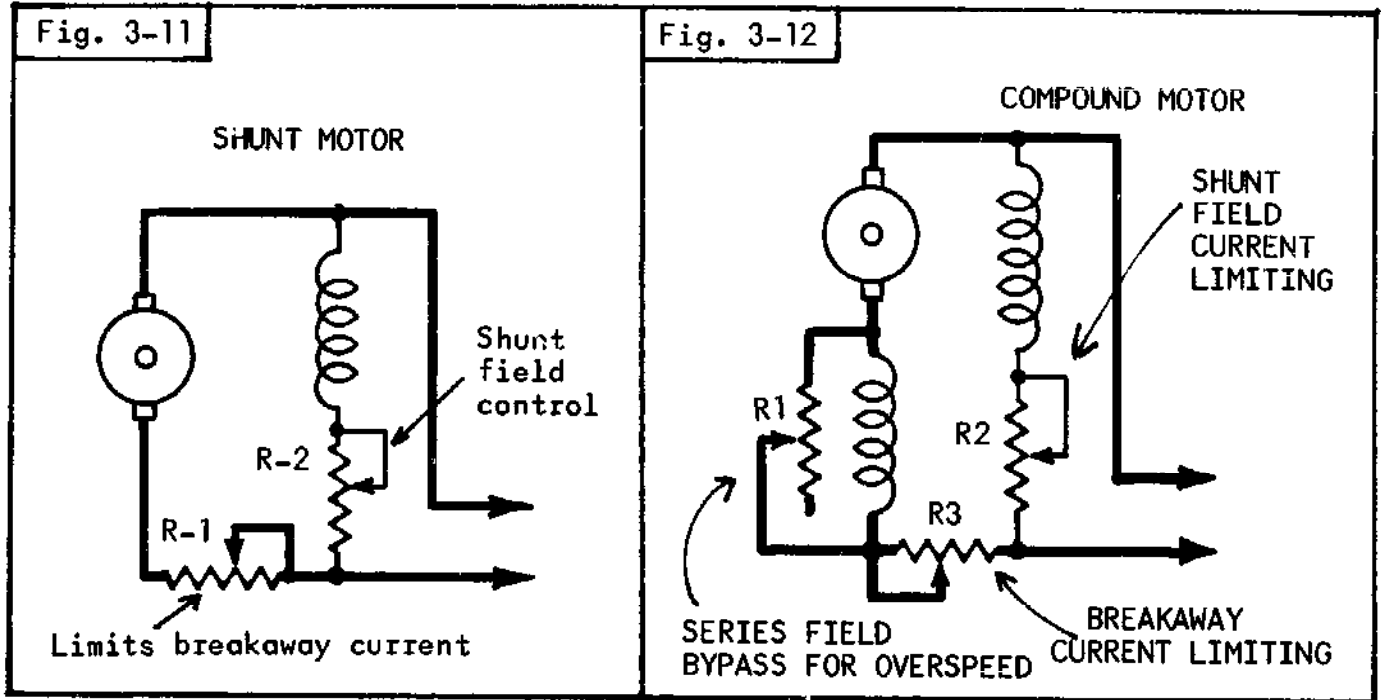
Fig. 3-11

SHUNT MOTOR

Shunt field control

R-2

R-1

Limits breakaway current

Fig. 3-12

COMPOUND MOTOR

SHUNT FIELD CURRENT LIMITING

R1

R2

R3

SERIES FIELD BYPASS FOR OVERSPEED

BREAKAWAY CURRENT LIMITING